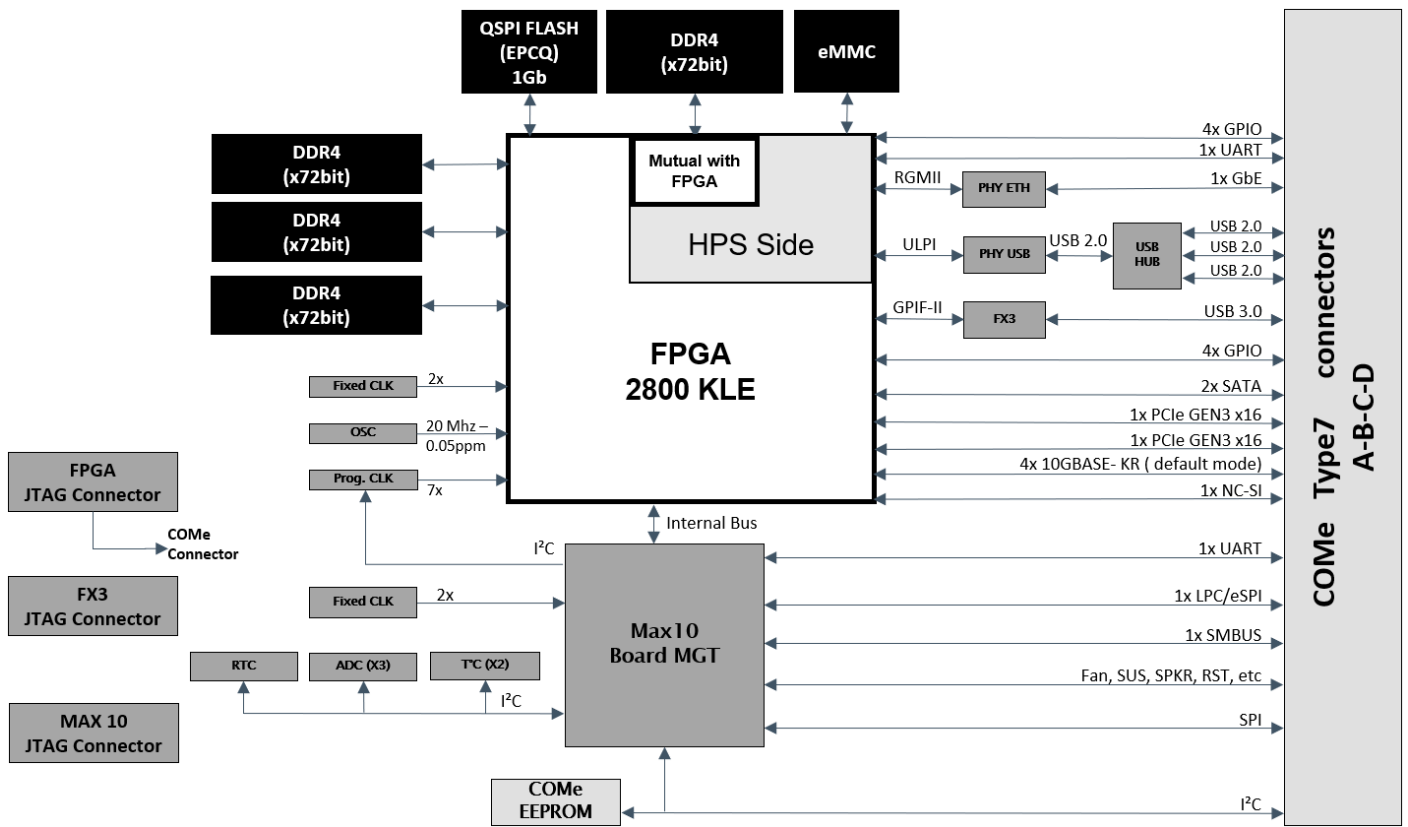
QSPI FLASH (EPCQ) 1Gb

DDR4 (x72bit)

eMMC

DDR4 (x72bit)

DDR4 (x72bit)

DDR4 (x72bit)

Mutual with FPGA

HPS Side

FPGA 2800 KLE

4x GPIO
1x UART
RGMII
PHY ETH
1x GbE
ULPI
PHY USB
USB 2.0
USB HUB
USB 2.0
USB 2.0
USB 2.0
GPIF-II
FX3
USB 3.0
4x GPIO
2x SATA
1x PCIe GEN3 x16
1x PCIe GEN3 x16
4x 10GBASE- KR ( default mode)
1x NC-SI

Fixed CLK
2x
OSC
20 Mhz – 0.05ppm
Prog. CLK
7x

FPGA JTAG Connector
COMe Connector

FX3 JTAG Connector

MAX 10 JTAG Connector

Internal Bus
$I^2C$

Fixed CLK
2x

Max10 Board MGT

RTC
ADC (X3)
T°C (X2)
$I^2C$

1x UART
1x LPC/eSPI
1x SMBUS
Fan, SUS, SPKR, RST, etc
SPI

COMe EEPROM
$I^2C$

COMe Type7 connectors A-B-C-D